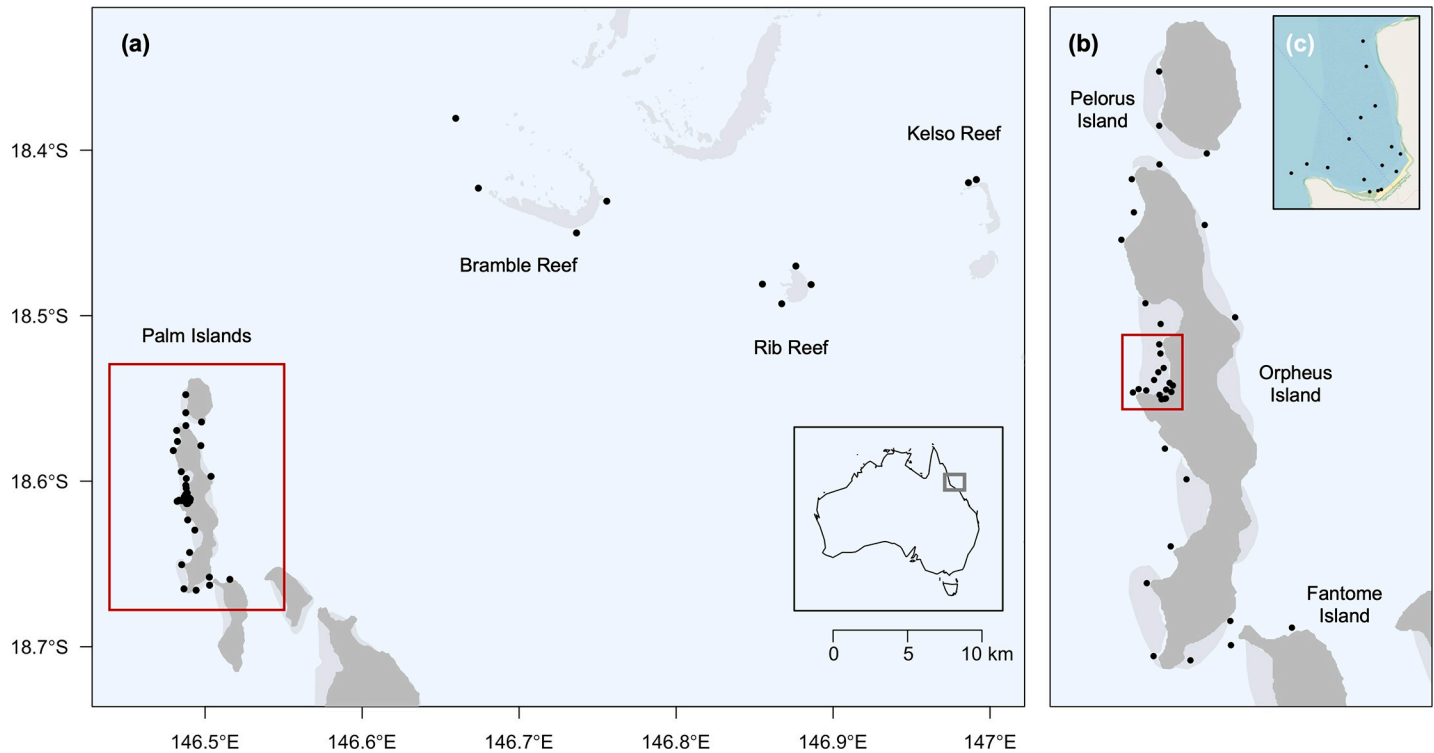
(a)

18.4°S

18.5°S

18.6°S

18.7°S

Kelso Reef

Bramble Reef

Rib Reef

Palm Islands

0 5 10 km

146.5°E 146.6°E 146.7°E 146.8°E 146.9°E 147°E

(b)

(c)

Pelorus Island

Orpheus Island

Fantome Island